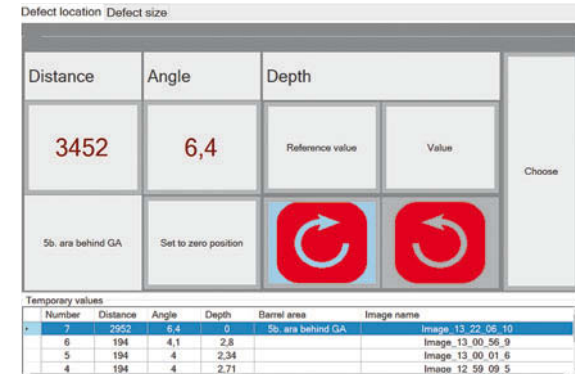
Defect location Defect size

Distance
Angle
Depth

3452
6,4
Reference value
Value
Choose

5b. ara behind GA
Set to zero position

Temporary values

| | Number | Distance | Angle | Depth | Barrel area | Image name |
|---|---|---|---|---|---|---|
| ▸ | 7 | 2952 | 6,4 | 0 | 5b. ara behind GA | Image_13_22_06_10 |
| | 6 | 194 | 4,1 | 2,8 | | Image_13_00_56_9 |
| | 5 | 194 | 4 | 2,34 | | Image_13_00_01_6 |
| | 4 | 194 | 4 | 2,71 | | Image_12_59_09_5 |